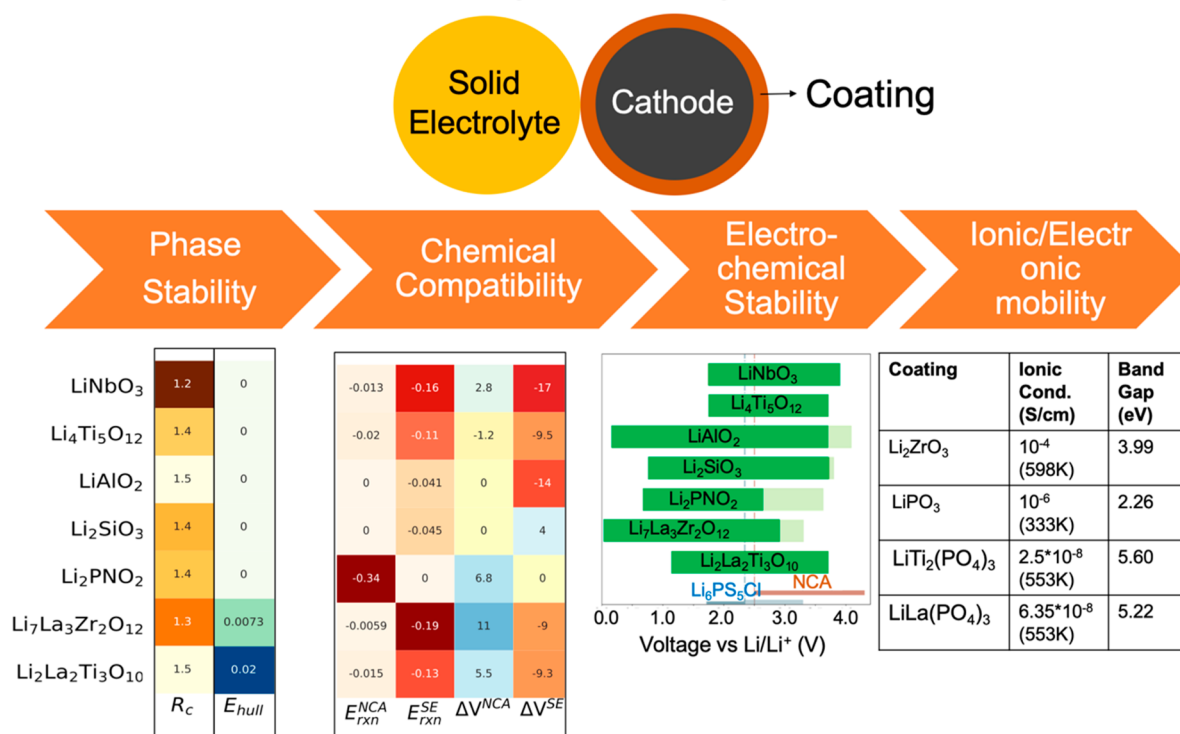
Solid Electrolyte

Cathode

→ Coating

Phase Stability

Chemical Compatibility

Electro-chemical Stability

Ionic/Electronic mobility

| | $R_c$ | $E_{hull}$ |
|---|---|---|
| $LiNbO_3$ | 1.2 | 0 |
| $Li_4Ti_5O_{12}$ | 1.4 | 0 |
| $LiAlO_2$ | 1.5 | 0 |
| $Li_2SiO_3$ | 1.4 | 0 |
| $Li_2PNO_2$ | 1.4 | 0 |
| $Li_7La_3Zr_2O_{12}$ | 1.3 | 0.0073 |
| $Li_2La_2Ti_3O_{10}$ | 1.5 | 0.02 |

| $E_{rxn}^{NCA}$ | $E_{rxn}^{SE}$ | $\Delta V^{NCA}$ | $\Delta V^{SE}$ |
|---|---|---|---|
| -0.013 | -0.16 | 2.8 | -17 |
| -0.02 | -0.11 | -1.2 | -9.5 |
| 0 | -0.041 | 0 | -14 |
| 0 | -0.045 | 0 | 4 |
| -0.34 | 0 | 6.8 | 0 |
| -0.0059 | -0.19 | 11 | -9 |
| -0.015 | -0.13 | 5.5 | -9.3 |

$LiNbO_3$
$Li_4Ti_5O_{12}$
$LiAlO_2$
$Li_2SiO_3$
$Li_2PNO_2$
$Li_7La_3Zr_2O_{12}$
$Li_2La_2Ti_3O_{10}$
$Li_6PS_5Cl$
NCA
0.0 1.0 2.0 3.0 4.0
Voltage vs Li/Li$^+$ (V)

| Coating | Ionic Cond. (S/cm) | Band Gap (eV) |
|---|---|---|
| $Li_2ZrO_3$ | $10^{-4}$ (598K) | 3.99 |
| $LiPO_3$ | $10^{-6}$ (333K) | 2.26 |
| $LiTi_2(PO_4)_3$ | 2.5*$10^{-8}$ (553K) | 5.60 |
| $LiLa(PO_4)_3$ | 6.35*$10^{-8}$ (553K) | 5.22 |